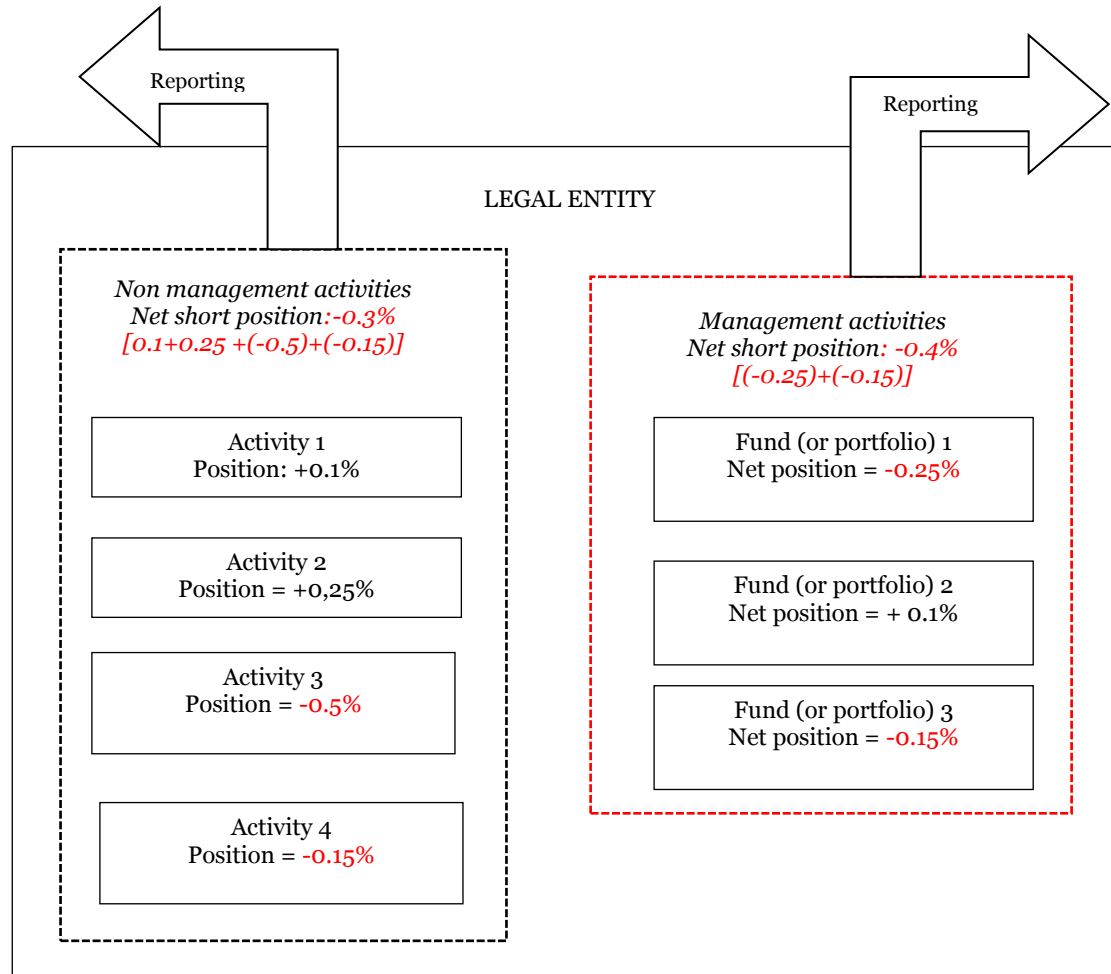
Reporting

Reporting

LEGAL ENTITY

Non management activities
Net short position:-0.3%
[0.1+0.25 +(-0.5)+(-0.15)]

Activity 1
Position: +0.1%

Activity 2
Position = +0,25%

Activity 3
Position = -0.5%

Activity 4
Position = -0.15%

Management activities
Net short position: -0.4%
[(-0.25)+(-0.15)]

Fund (or portfolio) 1
Net position = -0.25%

Fund (or portfolio) 2
Net position = + 0.1%

Fund (or portfolio) 3
Net position = -0.15%